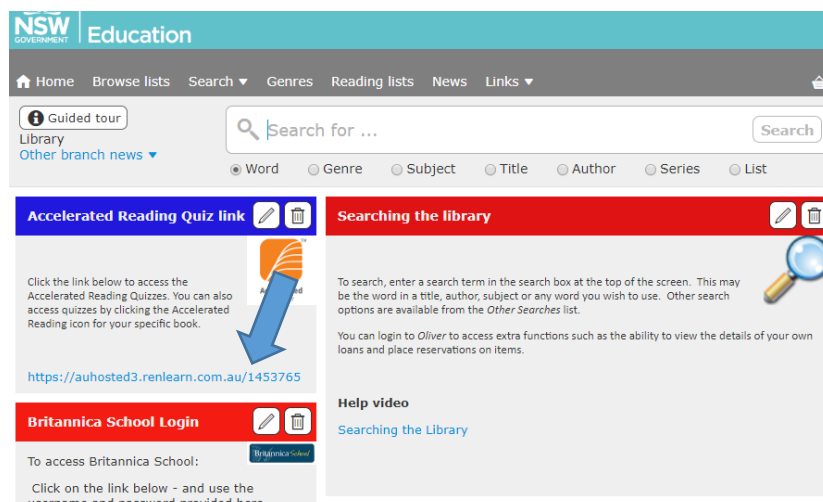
NSW GOVERNMENT Education

Home Browse lists Search ▾ Genres Reading lists News Links ▾

Guided tour
Library
Other branch news ▾

Search for ...
Search

Word Genre Subject Title Author Series List

Accelerated Reading Quiz link

Click the link below to access the Accelerated Reading Quizzes. You can also access quizzes by clicking the Accelerated Reading icon for your specific book.

https://auhosted3.renlearn.com.au/1453765

Searching the library

To search, enter a search term in the search box at the top of the screen. This may be the word in a title, author, subject or any word you wish to use. Other search options are available from the *Other Searches* list.

You can login to *Oliver* to access extra functions such as the ability to view the details of your own loans and place reservations on items.

Help video

Searching the Library

Britannica School Login

Britannica School

To access Britannica School:

Click on the link below - and use the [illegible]